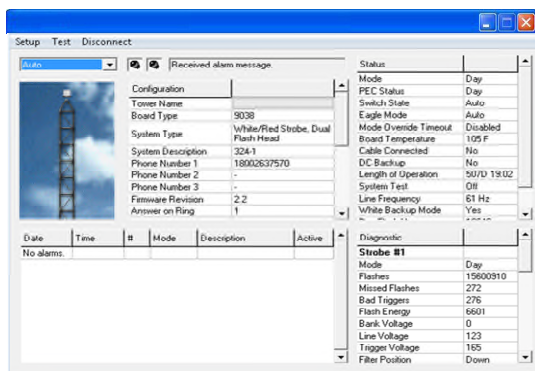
Setup Test Disconnect

Auto

Received alarm message

| Configuration | |
|---|---|
| Tower Name | |
| Board Type | 9038 |
| System Type | White/Red Strobe, Dual Flash Head |
| System Description | 324-1 |
| Phone Number 1 | 18002637570 |
| Phone Number 2 | - |
| Phone Number 3 | - |
| Firmware Revision | 2.2 |
| Answer on Ring | 1 |

| Status | |
|---|---|
| Mode | Day |
| PEC Status | Day |
| Switch State | Auto |
| Eagle Mode | Auto |
| Mode Override Timeout | Disabled |
| Board Temperature | 105 F |
| Cable Connected | No |
| DC Backup | No |
| Length of Operation | 507D 19:02 |
| System Test | Off |
| Line Frequency | 61 Hz |
| White Backup Mode | Yes |

| Date | Time | # | Mode | Description | Active |
|---|---|---|---|---|---|
| No alarms. | | | | | |

| Diagnostic | |
|---|---|
| Strobe #1 | |
| Mode | Day |
| Flashes | 15600910 |
| Missed Flashes | 272 |
| Bad Triggers | 276 |
| Flash Energy | 6601 |
| Bank Voltage | 0 |
| Line Voltage | 123 |
| Trigger Voltage | 165 |
| Filter Position | Down |